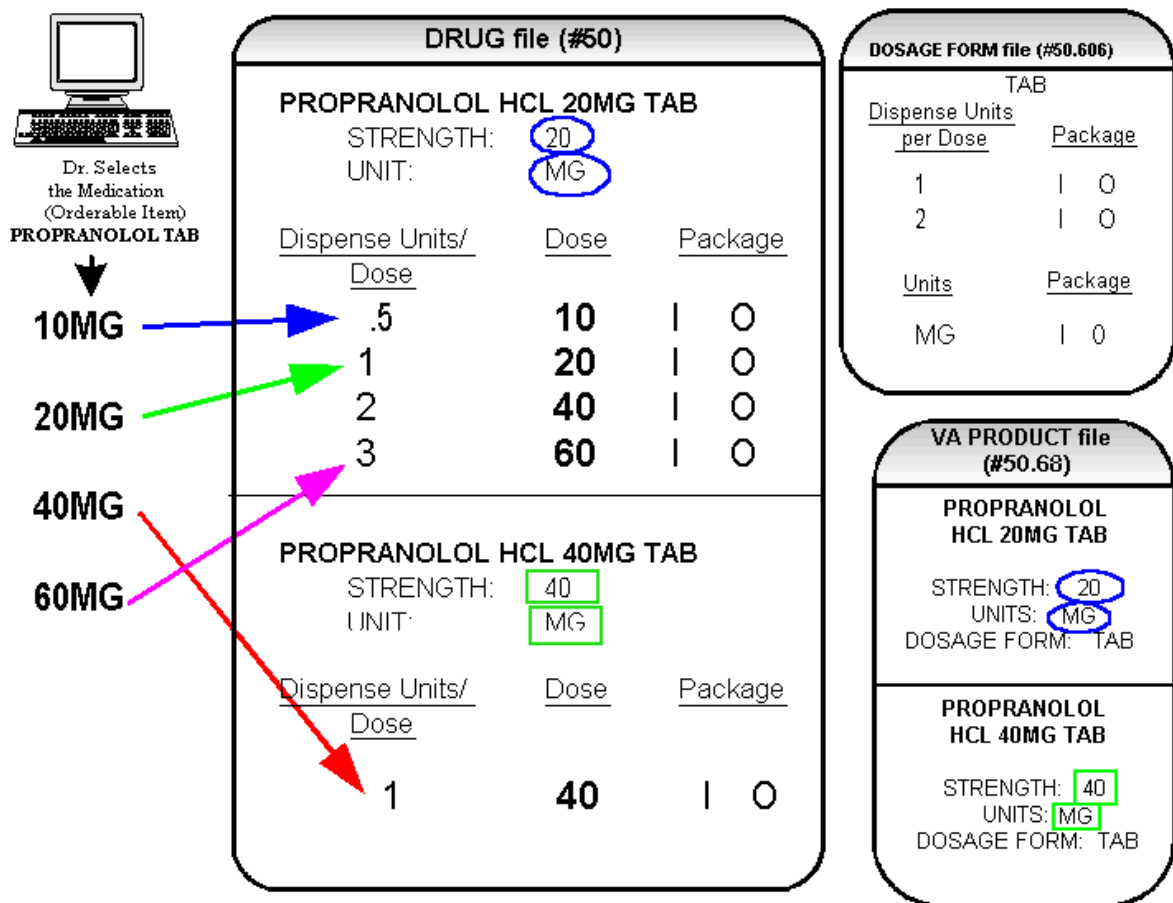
Dr. Selects the Medication (Orderable Item)
PROPRANOLOL TAB

10MG

20MG

40MG

60MG

DRUG file (#50)

PROPRANOLOL HCL 20MG TAB
STRENGTH: 20
UNIT: MG

| Dispense Units/ Dose | Dose | Package |
|---|---|---|
| .5 | 10 | I O |
| 1 | 20 | I O |
| 2 | 40 | I O |
| 3 | 60 | I O |

PROPRANOLOL HCL 40MG TAB
STRENGTH: 40
UNIT: MG

| Dispense Units/ Dose | Dose | Package |
|---|---|---|
| 1 | 40 | I O |

DOSAGE FORM file (#50.606)

TAB

| Dispense Units per Dose | Package |
|---|---|
| 1 | I O |
| 2 | I O |

| Units | Package |
|---|---|
| MG | I 0 |

VA PRODUCT file (#50.68)

PROPRANOLOL HCL 20MG TAB
STRENGTH: 20
UNITS: MG
DOSAGE FORM: TAB

PROPRANOLOL HCL 40MG TAB
STRENGTH: 40
UNITS: MG
DOSAGE FORM: TAB